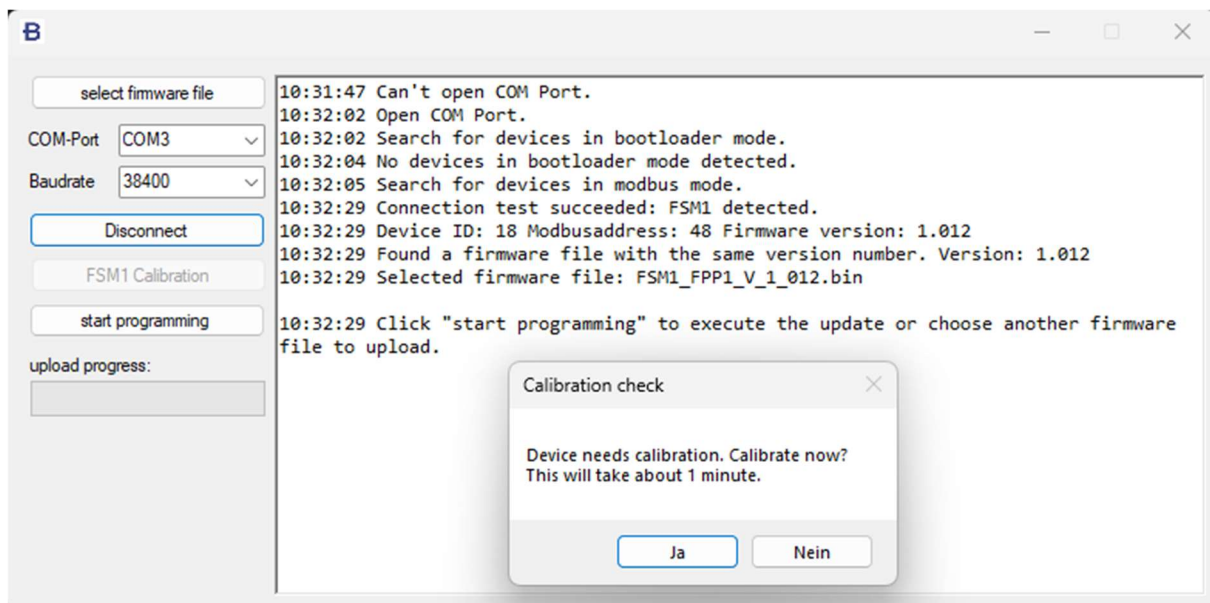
B

select firmware file

COM-Port COM3

Baudrate 38400

Disconnect

FSM1 Calibration

start programming

upload progress:

10:31:47 Can't open COM Port.
10:32:02 Open COM Port.
10:32:02 Search for devices in bootloader mode.
10:32:04 No devices in bootloader mode detected.
10:32:05 Search for devices in modbus mode.
10:32:29 Connection test succeeded: FSM1 detected.
10:32:29 Device ID: 18 Modbusaddress: 48 Firmware version: 1.012
10:32:29 Found a firmware file with the same version number. Version: 1.012
10:32:29 Selected firmware file: FSM1_FPP1_V_1_012.bin

10:32:29 Click "start programming" to execute the update or choose another firmware file to upload.

Calibration check

Device needs calibration. Calibrate now?
This will take about 1 minute.

Ja

Nein